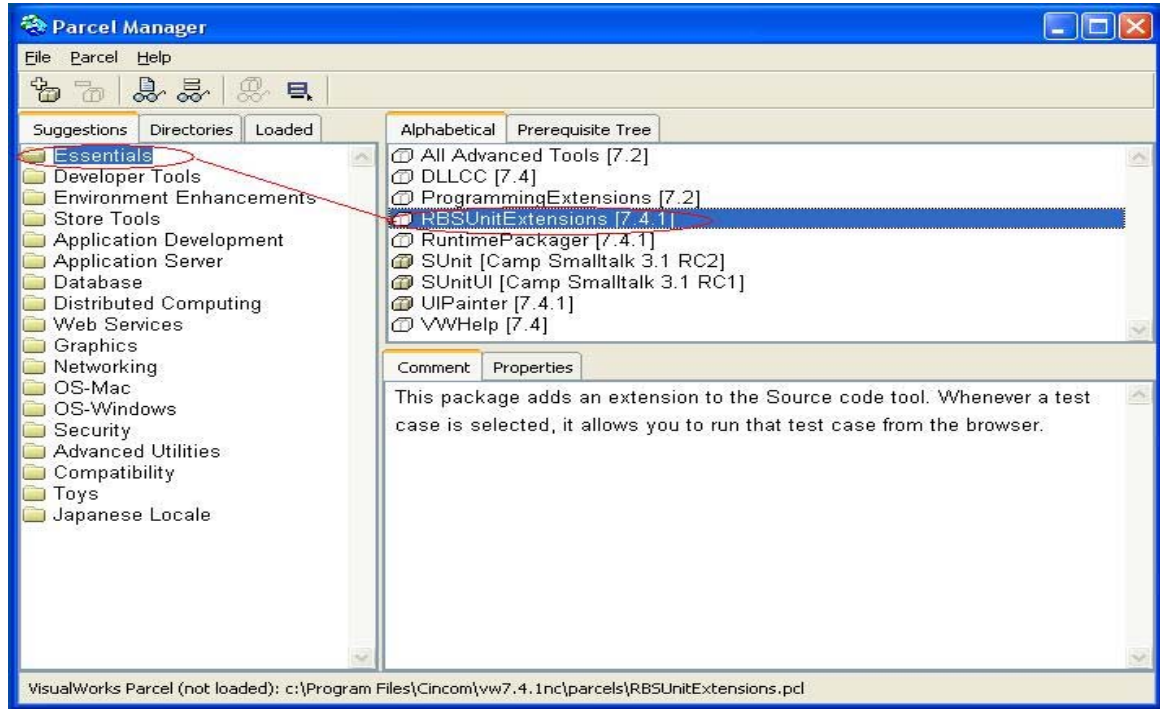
Parcel Manager

File Parcel Help

Suggestions Directories Loaded

Essentials
Developer Tools
Environment Enhancements
Store Tools
Application Development
Application Server
Database
Distributed Computing
Web Services
Graphics
Networking
OS-Mac
OS-Windows
Security
Advanced Utilities
Compatibility
Toys
Japanese Locale

Alphabetical Prerequisite Tree

All Advanced Tools [7.2]
DLLCC [7.4]
ProgrammingExtensions [7.2]
RBSUnitExtensions [7.4.1]
RuntimePackager [7.4.1]
SUnit [Camp Smalltalk 3.1 RC2]
SUnitUI [Camp Smalltalk 3.1 RC1]
UIPainter [7.4.1]
VWHelp [7.4]

Comment Properties

This package adds an extension to the Source code tool. Whenever a test case is selected, it allows you to run that test case from the browser.

VisualWorks Parcel (not loaded): c:\Program Files\Cincom\vw7.4.1nc\parcels\RBSUnitExtensions.pcl